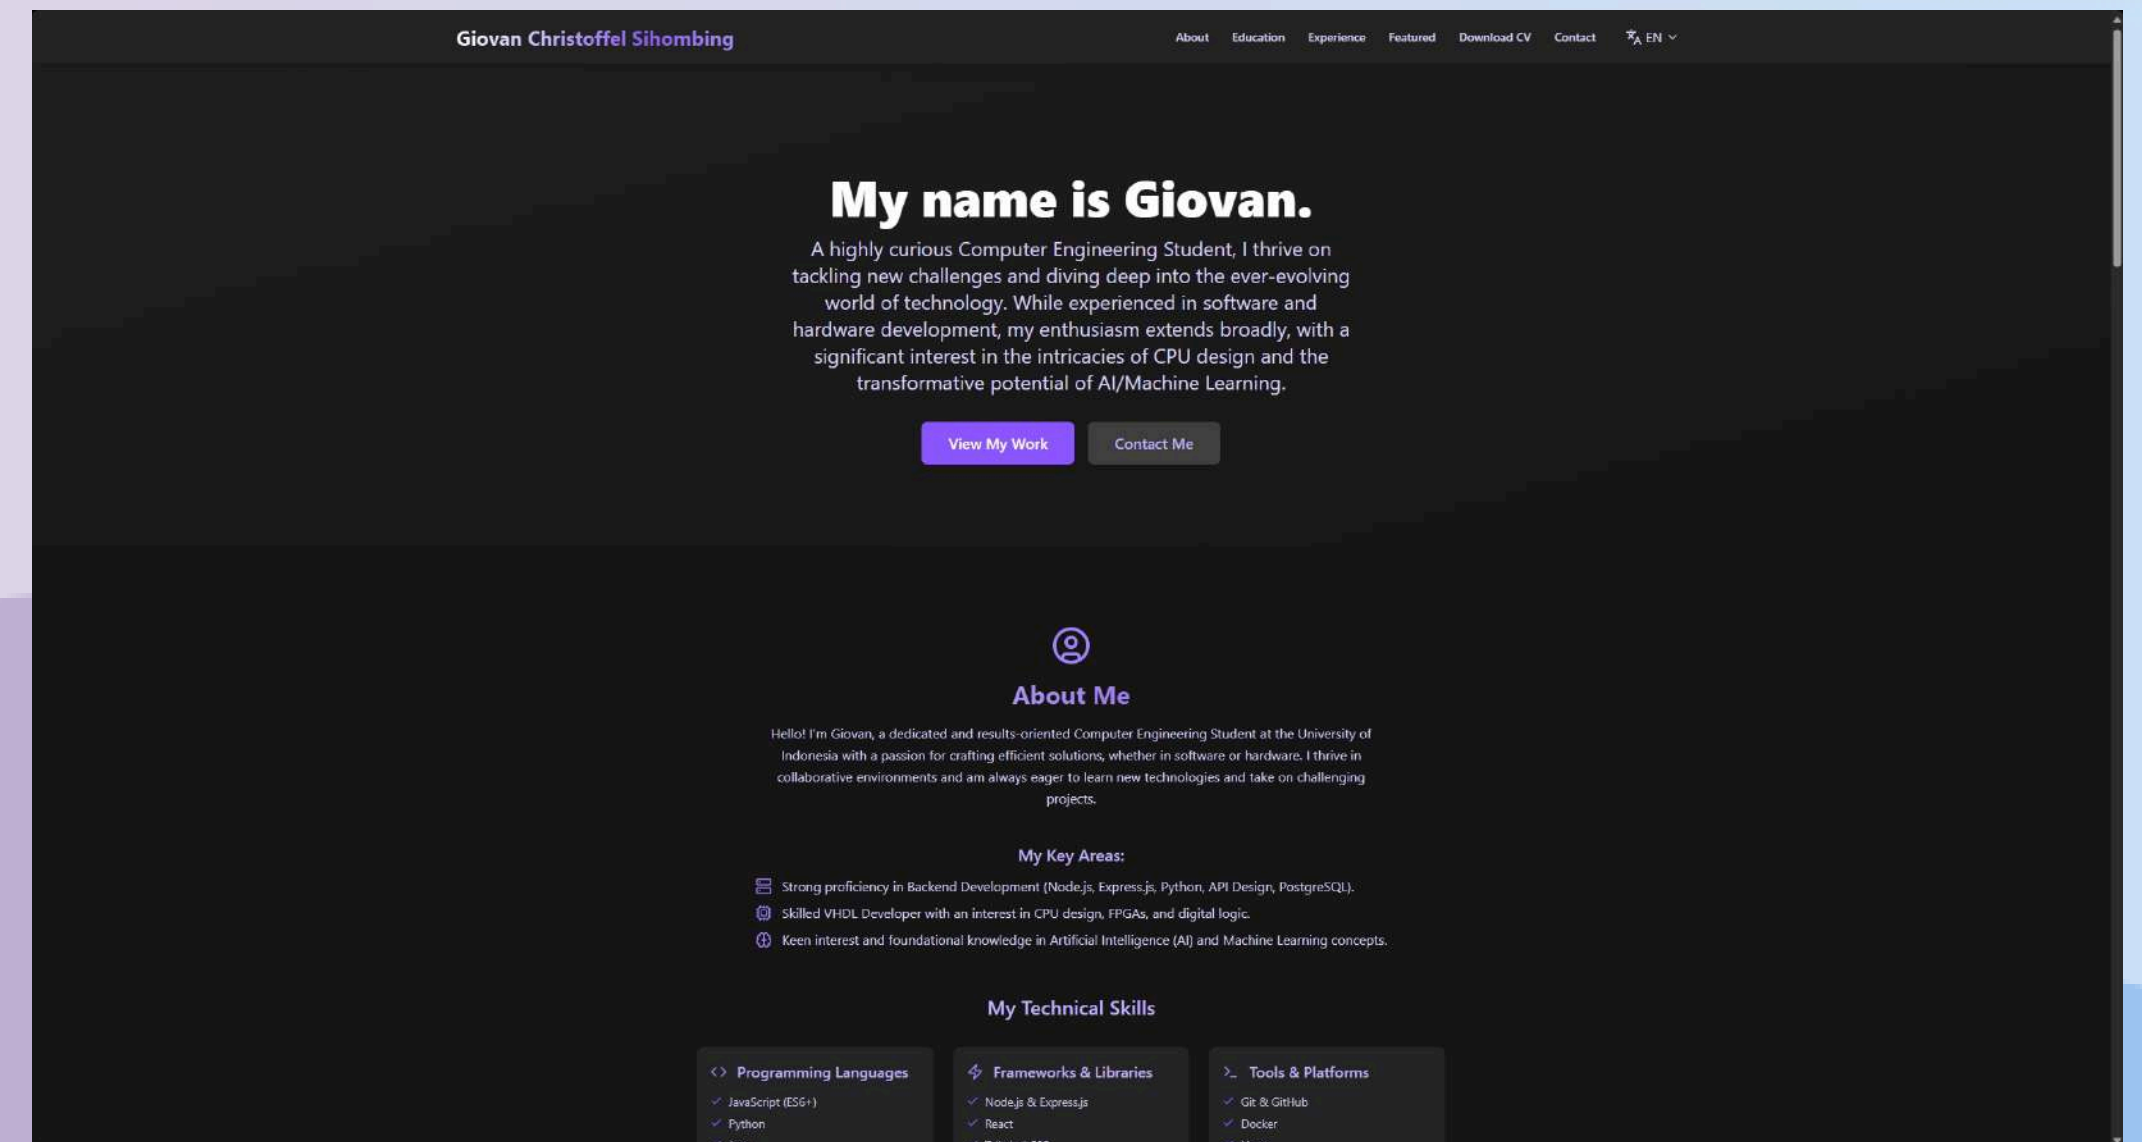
Giovan Christoffel Sihombing

About Education Experience Featured Download CV Contact EN

My name is Giovan.

A highly curious Computer Engineering Student, I thrive on tackling new challenges and diving deep into the ever-evolving world of technology. While experienced in software and hardware development, my enthusiasm extends broadly, with a significant interest in the intricacies of CPU design and the transformative potential of AI/Machine Learning.

View My Work Contact Me

About Me

Hello! I'm Giovan, a dedicated and results-oriented Computer Engineering Student at the University of Indonesia with a passion for crafting efficient solutions, whether in software or hardware. I thrive in collaborative environments and am always eager to learn new technologies and take on challenging projects.

My Key Areas:

Strong proficiency in Backend Development (Node.js, Express.js, Python, API Design, PostgreSQL).

Skilled VHDL Developer with an interest in CPU design, FPGAs, and digital logic.

Keen interest and foundational knowledge in Artificial Intelligence (AI) and Machine Learning concepts.

My Technical Skills

Programming Languages
JavaScript (ES6+)
Python
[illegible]

Frameworks & Libraries
Node.js & Express.js
React
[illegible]

Tools & Platforms
Git & GitHub
Docker
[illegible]